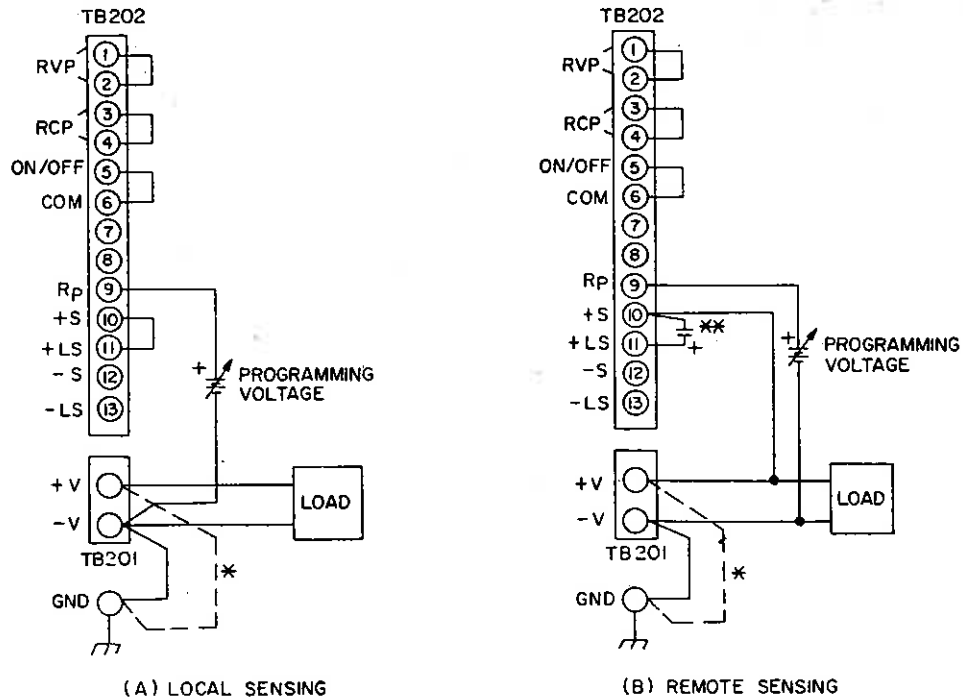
TB202
RVP
1
2
RCP
3
4
ON/OFF
5
COM
6
7
8
Rp
9
+S
10
+LS
11
-S
12
-LS
13
+
PROGRAMMING VOLTAGE
+V
-V
TB201
LOAD
*
GND

(A) LOCAL SENSING

TB202
RVP
1
2
RCP
3
4
ON/OFF
5
COM
6
7
8
Rp
9
+S
10
+LS
11
-S
12
-LS
13
**
+
+
PROGRAMMING VOLTAGE
+V
-V
TB201
LOAD
*
GND

(B) REMOTE SENSING